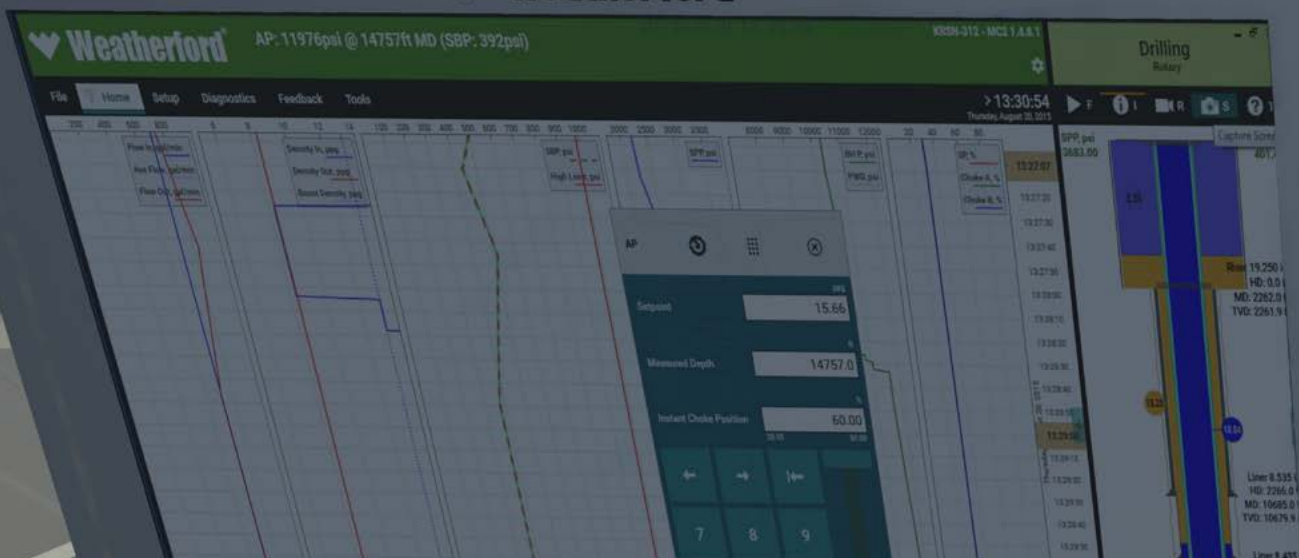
Weatherford AP: 11976psi @ 14757ft MD (SBP: 392psi)

KRSN-312 - MC2.1.4.0.1

Drilling
Rotary

File Home Setup Diagnostics Feedback Tools

>13:30:54
Thursday, August 20, 2015

F I R S ?

Capture Scre

Flow In gal/min
Ann Flow gal/min
Flow Out gal/min

Density In, ppg
Density Out, ppg
Based Density, ppg

SBP, psi
High Limit, psi

SPP, psi

BH P, psi
PWD, psi

SP, %
Choke A, %
Choke B, %

13:27:07

SPP, psi
3683.00

AP

Setpoint 15.66

Measured Depth 14757.0

Instant Choke Position 60.00

7 8 9

Riser 19.250
HD: 0.0
MD: 2262.0
TVD: 2261.9

Liner 8.535
HD: 2266.0
MD: 10685.0
TVD: 10679.9